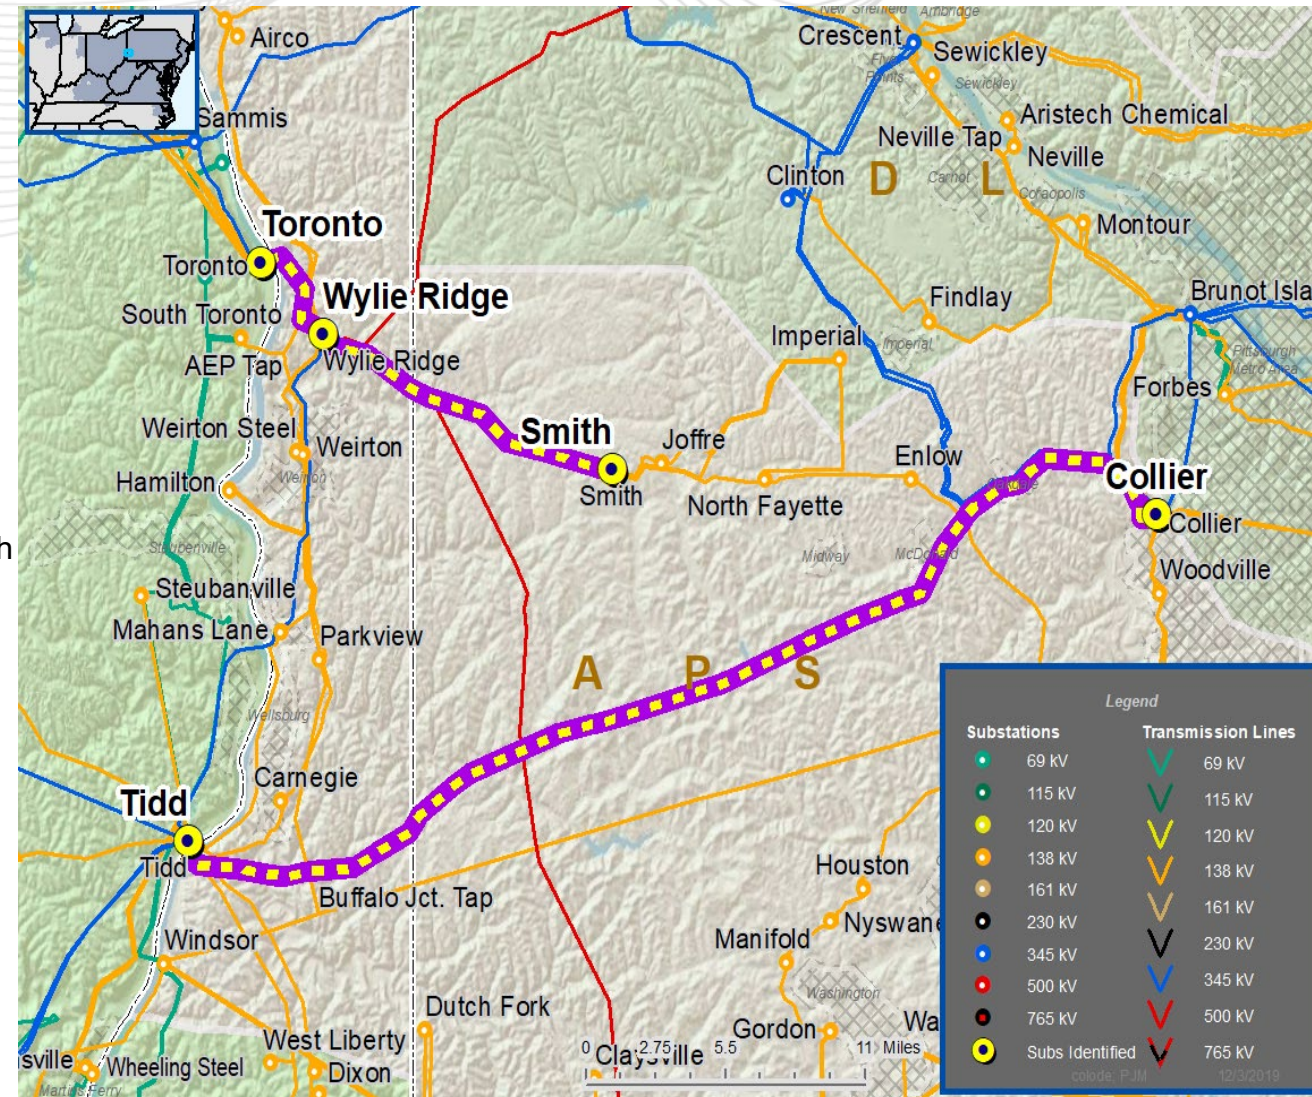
New Sheffield Ambridge
Crescent
Sewickley
Airco
Sewickley
Aristech Chemical
Sammis
Neville Tap
Neville
Clinton
D
Carnot
L
Coraopolis
Toronto
Montour
Toronto
Findlay
Brunot Isla
Wylie Ridge
South Toronto
Imperial
Imperial
Pittsburgh Metro Area
AEP Tap
Wylie Ridge
Forbes
Weirton Steel
Smith
Joffre
Weirton
Weirton
Enlow
Hamilton
Collier
Smith
North Fayette
Collier
h
Steubenville
Midway
McDonald
Woodville
Steubanville
Mahans Lane
Parkview
A
P
S
Wellsburg
Legend
Carnegie
Substations
Transmission Lines
69 kV
69 kV
Tidd
115 kV
115 kV
120 kV
120 kV
Tidd
138 kV
138 kV
Houston
161 kV
161 kV
Buffalo Jct. Tap
Nyswane
230 kV
230 kV
Windsor
Manifold
345 kV
345 kV
Washington
500 kV
500 kV
Dutch Fork
765 kV
765 kV
Gordon
Wa
West Liberty
0 2.75 5.5 11 Miles
Claysville
Subs Identified
sville
Wheeling Steel
Dixon
Martins Ferry
colode: PJM
12/3/2019